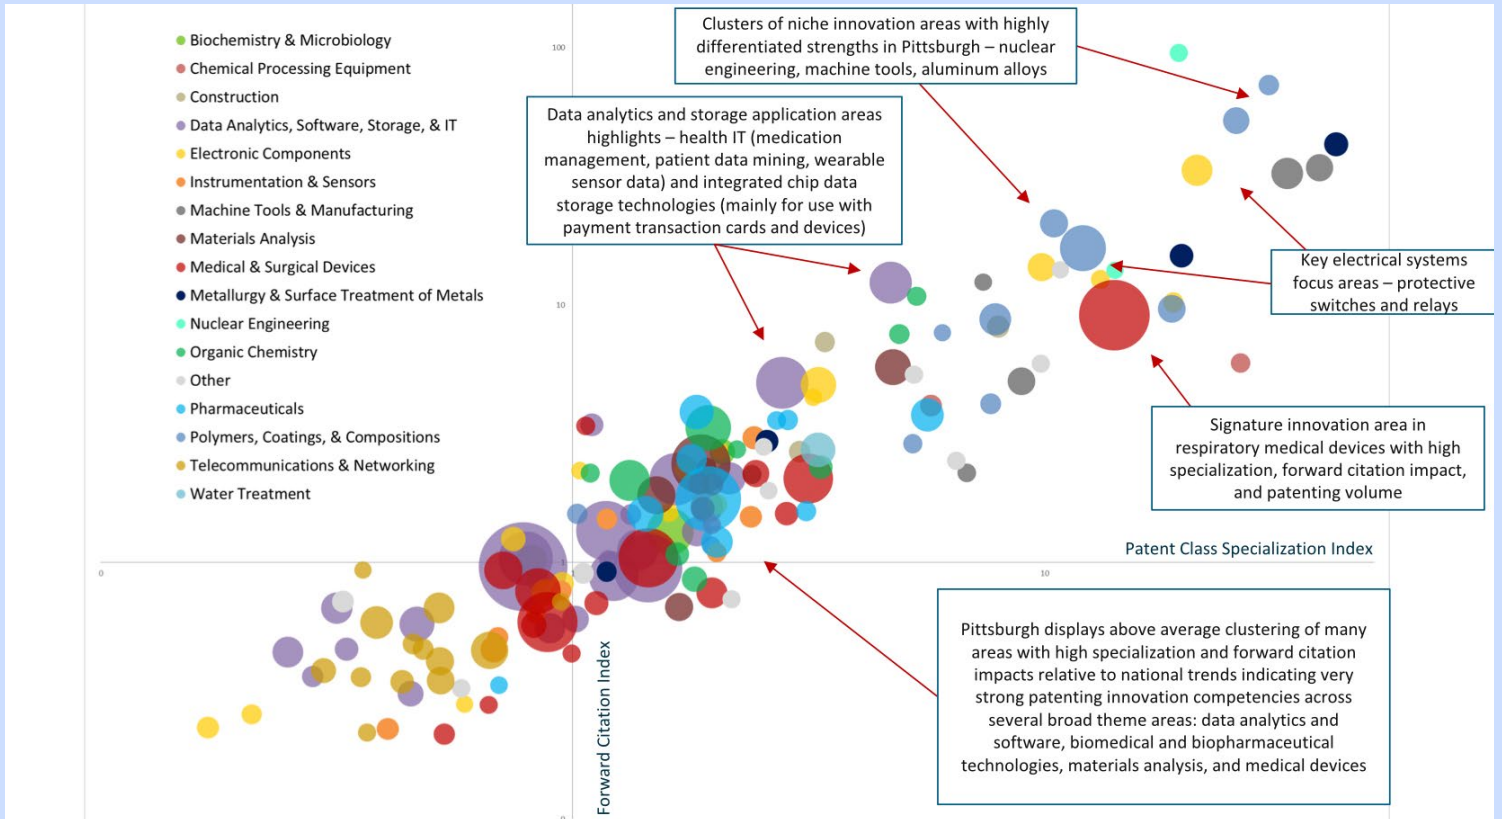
Biochemistry & Microbiology
Chemical Processing Equipment
Construction
Data Analytics, Software, Storage, & IT
Electronic Components
Instrumentation & Sensors
Machine Tools & Manufacturing
Materials Analysis
Medical & Surgical Devices
Metallurgy & Surface Treatment of Metals
Nuclear Engineering
Organic Chemistry
Other
Pharmaceuticals
Polymers, Coatings, & Compositions
Telecommunications & Networking
Water Treatment

Clusters of niche innovation areas with highly differentiated strengths in Pittsburgh – nuclear engineering, machine tools, aluminum alloys

Data analytics and storage application areas highlights – health IT (medication management, patient data mining, wearable sensor data) and integrated chip data storage technologies (mainly for use with payment transaction cards and devices)

Key electrical systems focus areas – protective switches and relays

Signature innovation area in respiratory medical devices with high specialization, forward citation impact, and patenting volume

100

10

0

10

Patent Class Specialization Index

Forward Citation Index

Pittsburgh displays above average clustering of many areas with high specialization and forward citation impacts relative to national trends indicating very strong patenting innovation competencies across several broad theme areas: data analytics and software, biomedical and biopharmaceutical technologies, materials analysis, and medical devices